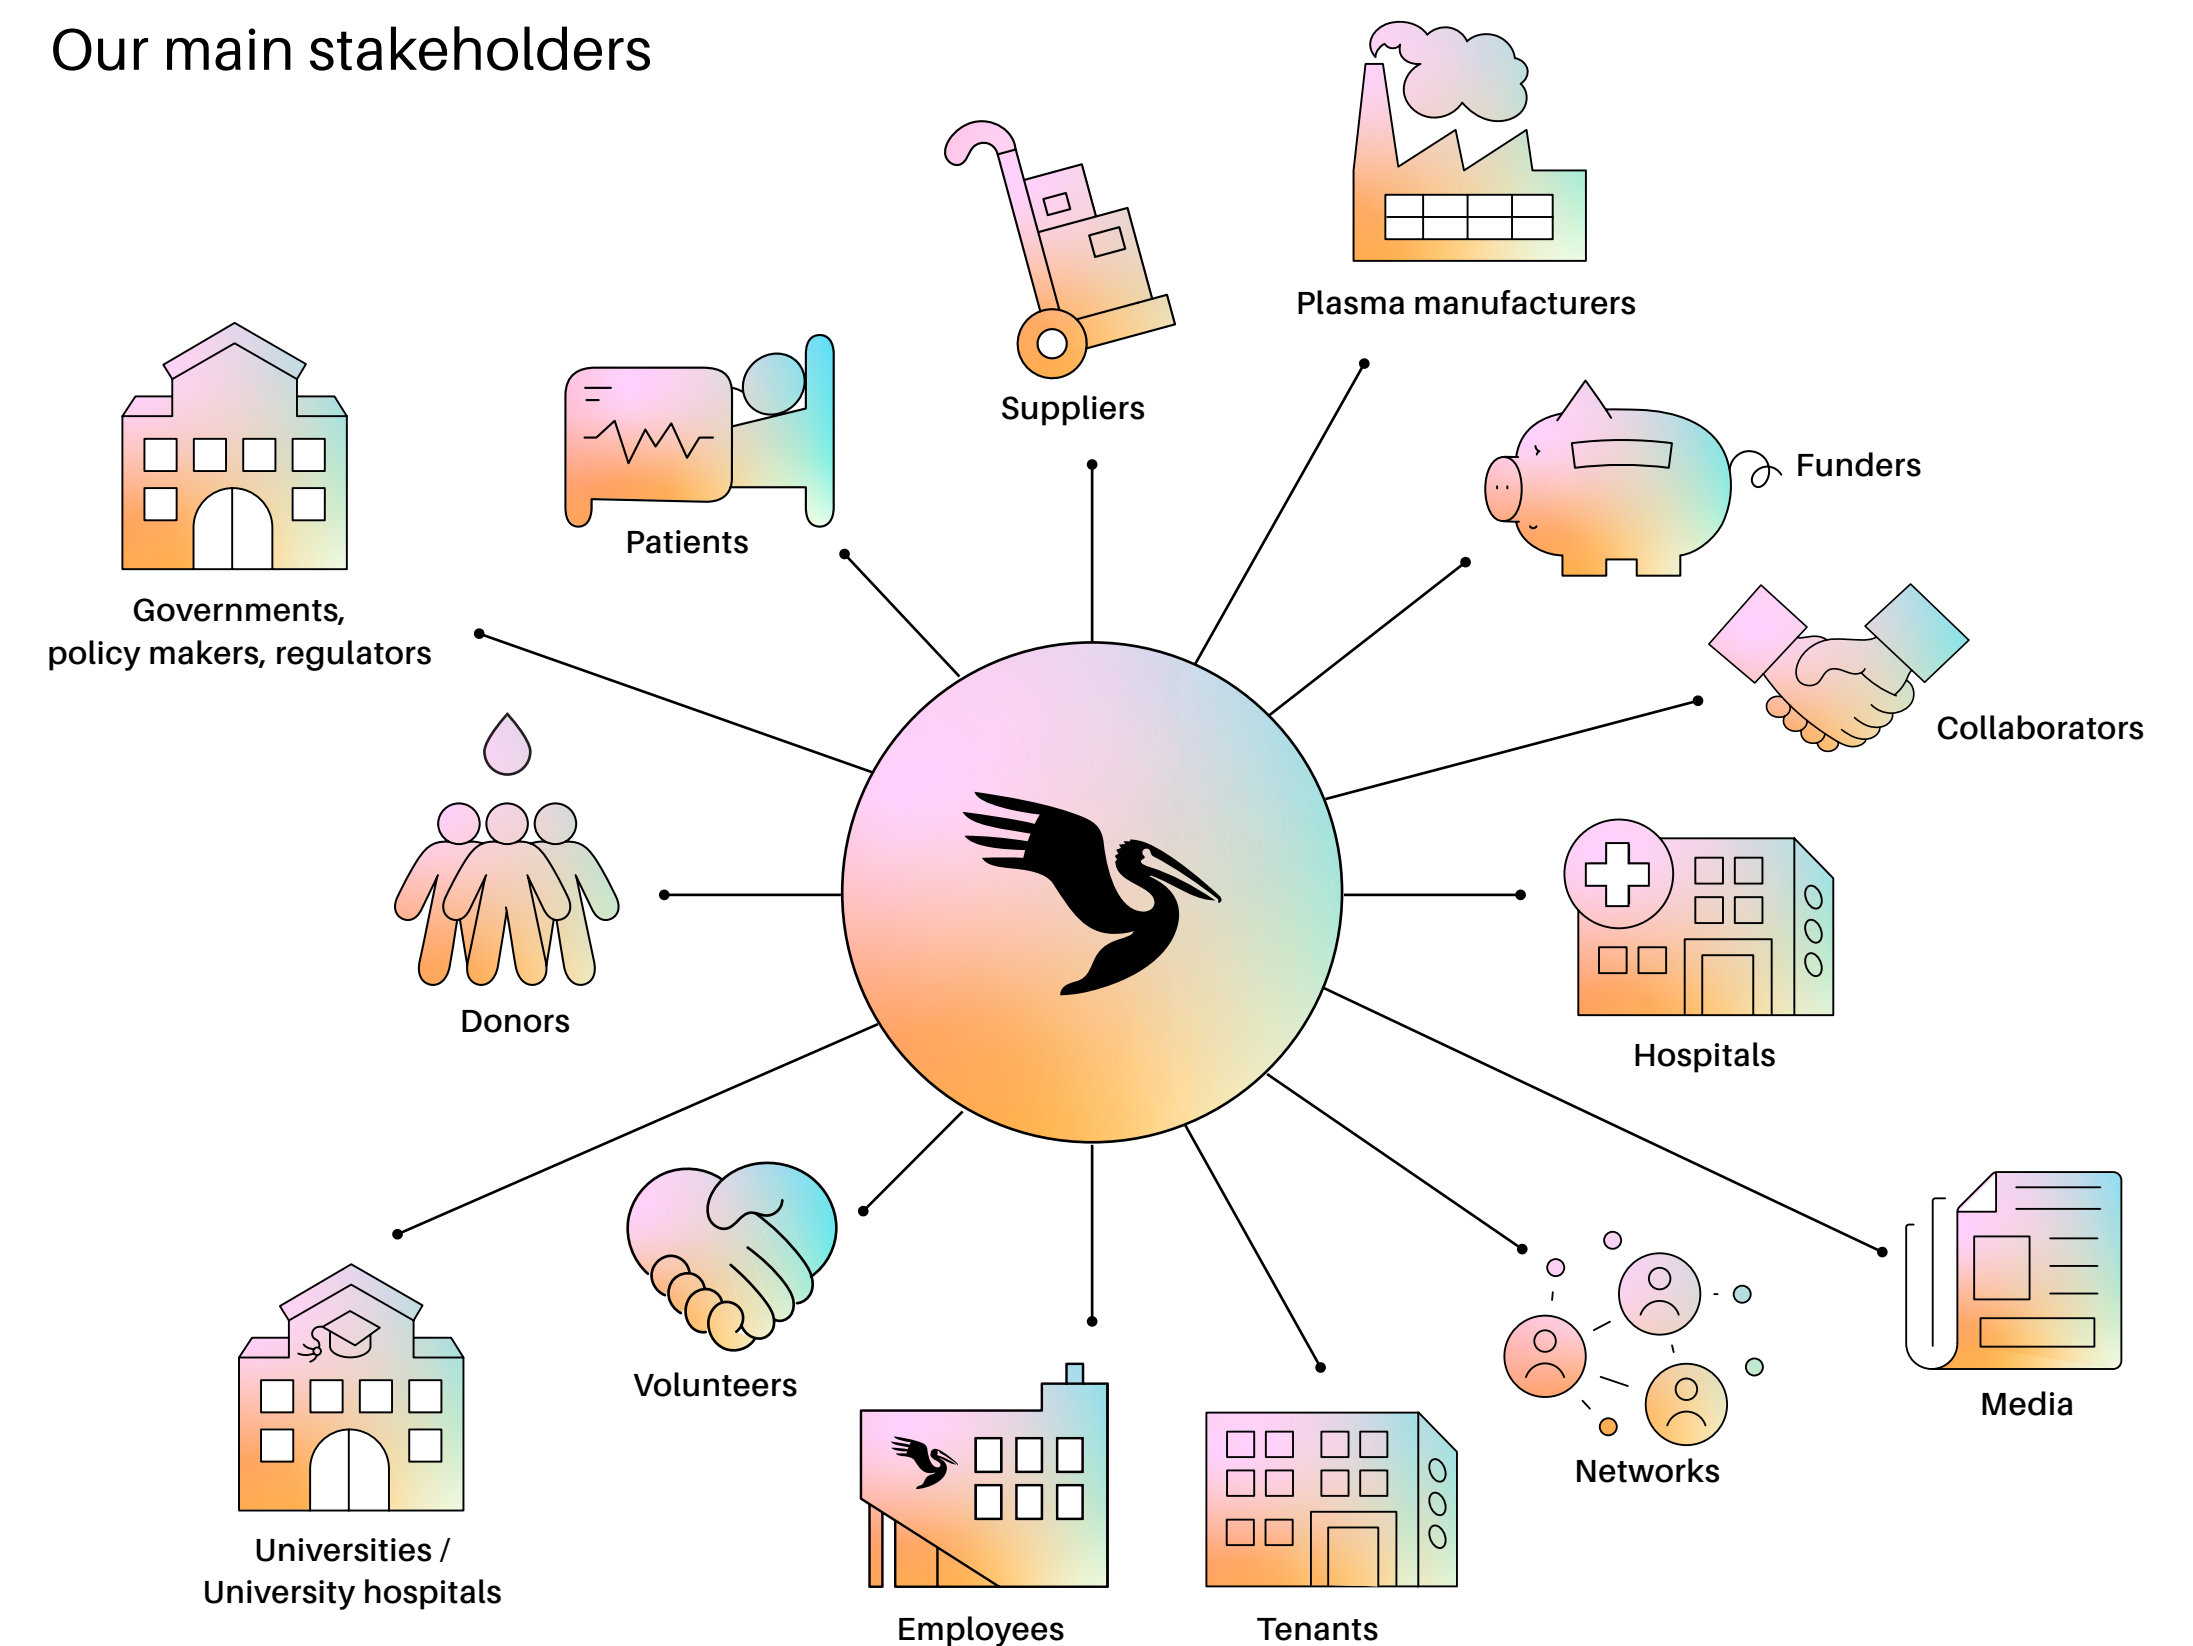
Our main stakeholders

Suppliers

Plasma manufacturers

Patients

Funders

Governments, policy makers, regulators

Collaborators

Donors

Hospitals

Volunteers

Networks

Media

Universities / University hospitals

Employees

Tenants